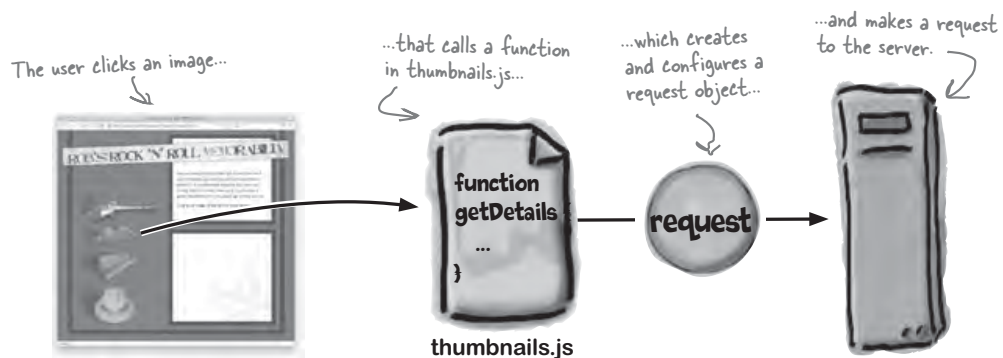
The user clicks an image...

ROB'S ROCK 'N' ROLL MEMORABILIA

...that calls a function in thumbnails.js...

function getDetails {
...
}

thumbnails.js

...which creates and configures a request object...

request

...and makes a request to the server.